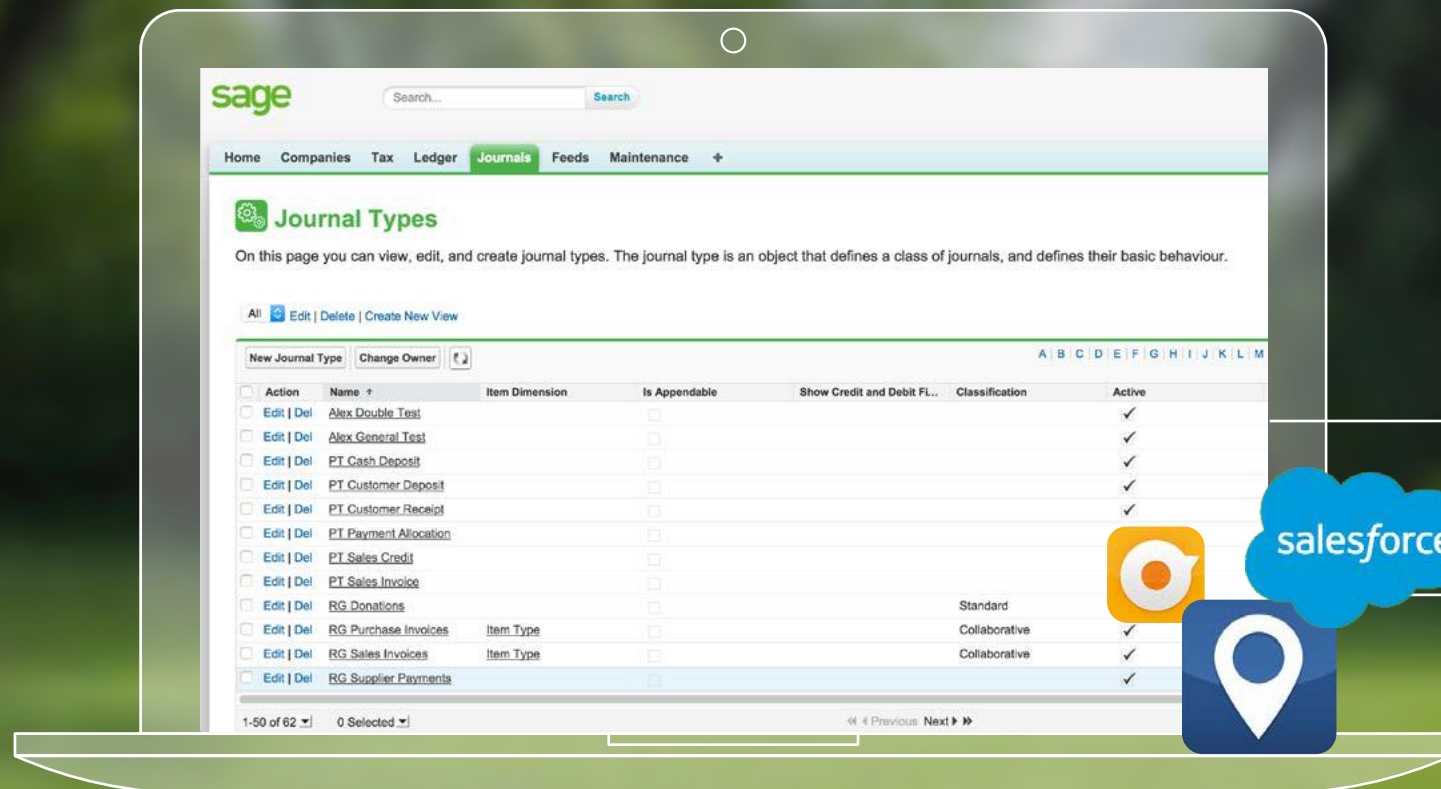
sage

Search...

Search

Home Companies Tax Ledger Journals Feeds Maintenance +

Journal Types

On this page you can view, edit, and create journal types. The journal type is an object that defines a class of journals, and defines their basic behaviour.

All Edit | Delete | Create New View

New Journal Type Change Owner

A | B | C | D | E | F | G | H | I | J | K | L | M

| | Action | Name ↑ | Item Dimension | Is Appendable | Show Credit and Debit Fi... | Classification | Active |
|---|---|---|---|---|---|---|---|
| | Edit \| Del | Alex Double Test | | | | | ✓ |
| | Edit \| Del | Alex General Test | | | | | ✓ |
| | Edit \| Del | PT Cash Deposit | | | | | ✓ |
| | Edit \| Del | PT Customer Deposit | | | | | ✓ |
| | Edit \| Del | PT Customer Receipt | | | | | ✓ |
| | Edit \| Del | PT Payment Allocation | | | | | |
| | Edit \| Del | PT Sales Credit | | | | | |
| | Edit \| Del | PT Sales Invoice | | | | | |
| | Edit \| Del | RG Donations | | | | Standard | |
| | Edit \| Del | RG Purchase Invoices | Item Type | | | Collaborative | ✓ |
| | Edit \| Del | RG Sales Invoices | Item Type | | | Collaborative | ✓ |
| | Edit \| Del | RG Supplier Payments | | | | | ✓ |

1-50 of 62 0 Selected

Previous Next

salesforce